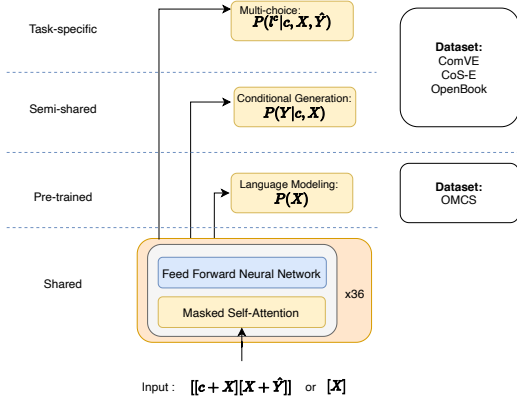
Task-specific

Multi-choice:
$P(l^c|c, X, \hat{Y})$

Dataset:
ComVE
CoS-E
OpenBook

Semi-shared

Conditional Generation:
$P(Y|c, X)$

Pre-trained

Language Modeling:
$P(X)$

Dataset:
OMCS

Shared

Feed Forward Neural Network

Masked Self-Attention

x36

Input : $[[c + X][X + \hat{Y}]]$ or $[X]$